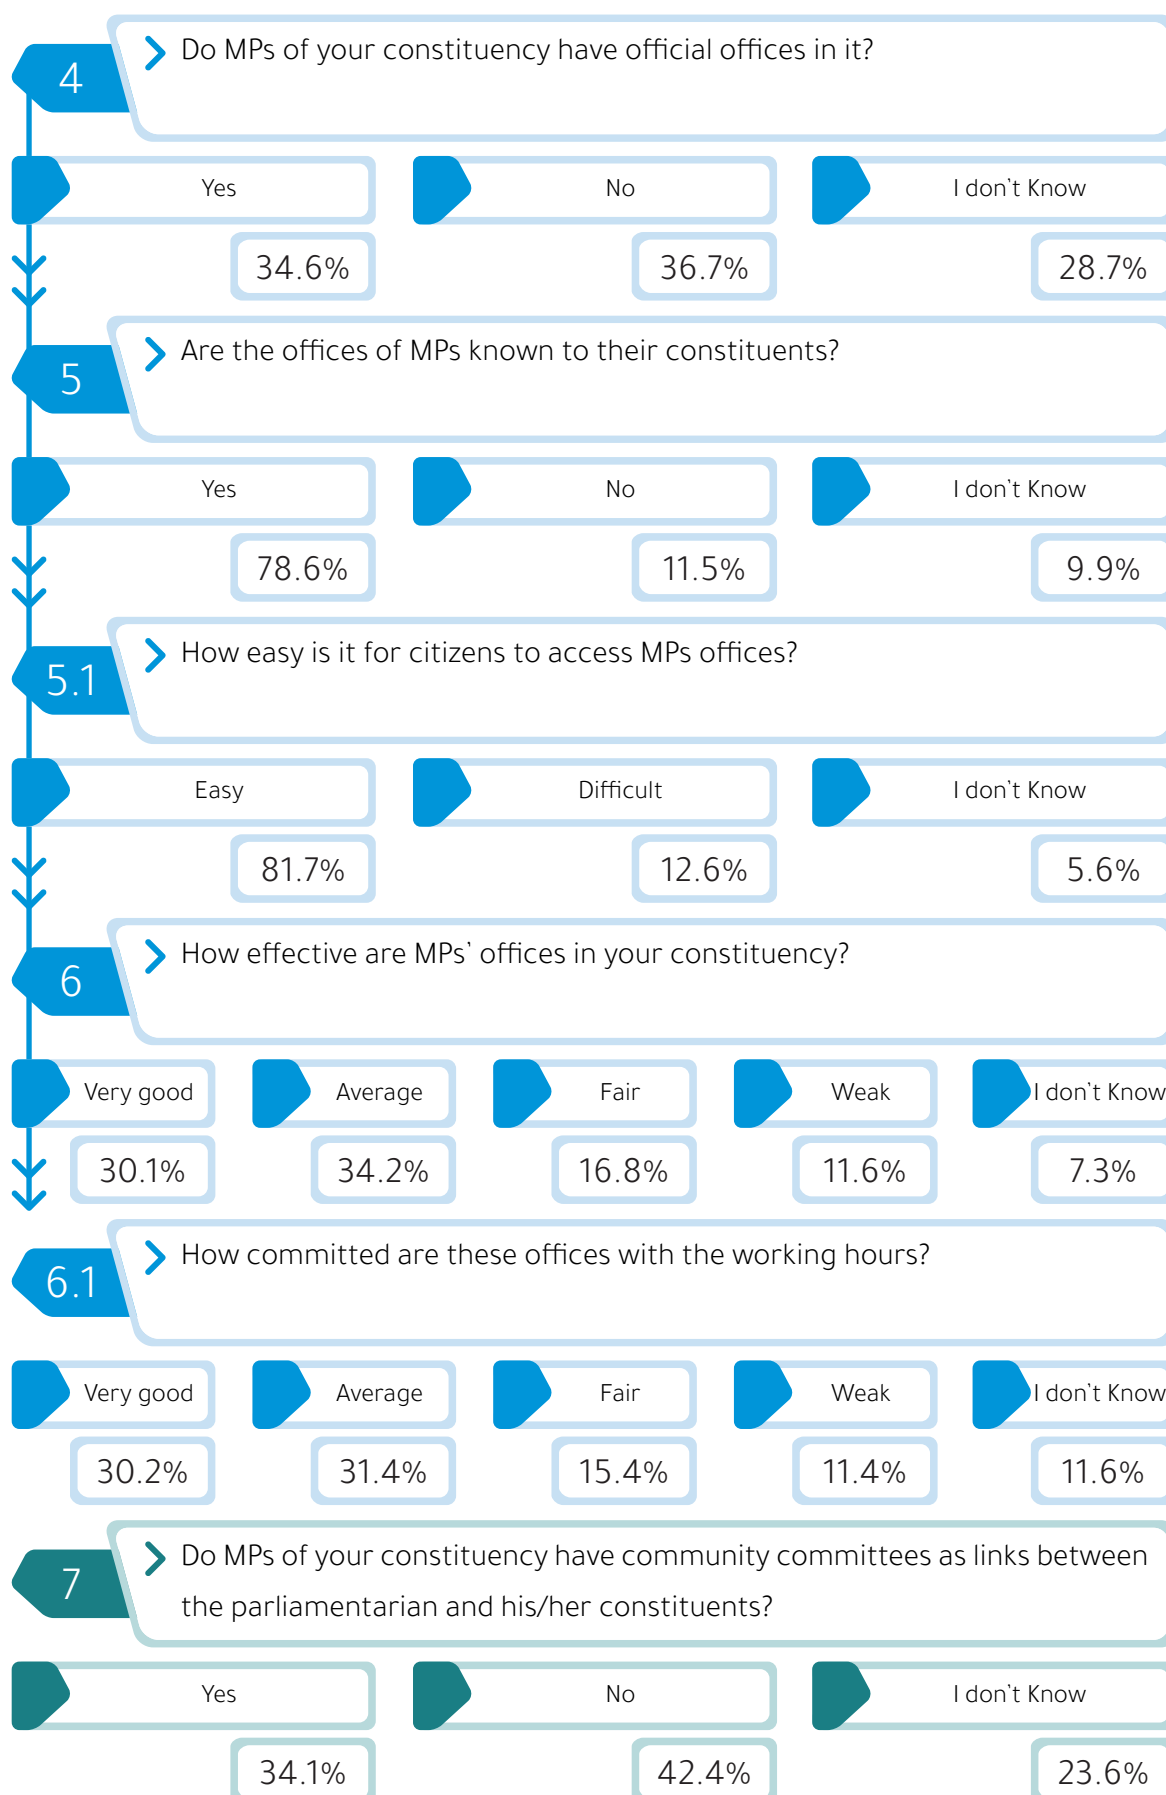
4

Do MPs of your constituency have official offices in it?

| Yes | No | I don't Know |
|---|---|---|
| 34.6% | 36.7% | 28.7% |

5

Are the offices of MPs known to their constituents?

| Yes | No | I don't Know |
|---|---|---|
| 78.6% | 11.5% | 9.9% |

5.1

How easy is it for citizens to access MPs offices?

| Easy | Difficult | I don't Know |
|---|---|---|
| 81.7% | 12.6% | 5.6% |

6

How effective are MPs' offices in your constituency?

| Very good | Average | Fair | Weak | I don't Know |
|---|---|---|---|---|
| 30.1% | 34.2% | 16.8% | 11.6% | 7.3% |

6.1

How committed are these offices with the working hours?

| Very good | Average | Fair | Weak | I don't Know |
|---|---|---|---|---|
| 30.2% | 31.4% | 15.4% | 11.4% | 11.6% |

7

Do MPs of your constituency have community committees as links between the parliamentarian and his/her constituents?

| Yes | No | I don't Know |
|---|---|---|
| 34.1% | 42.4% | 23.6% |